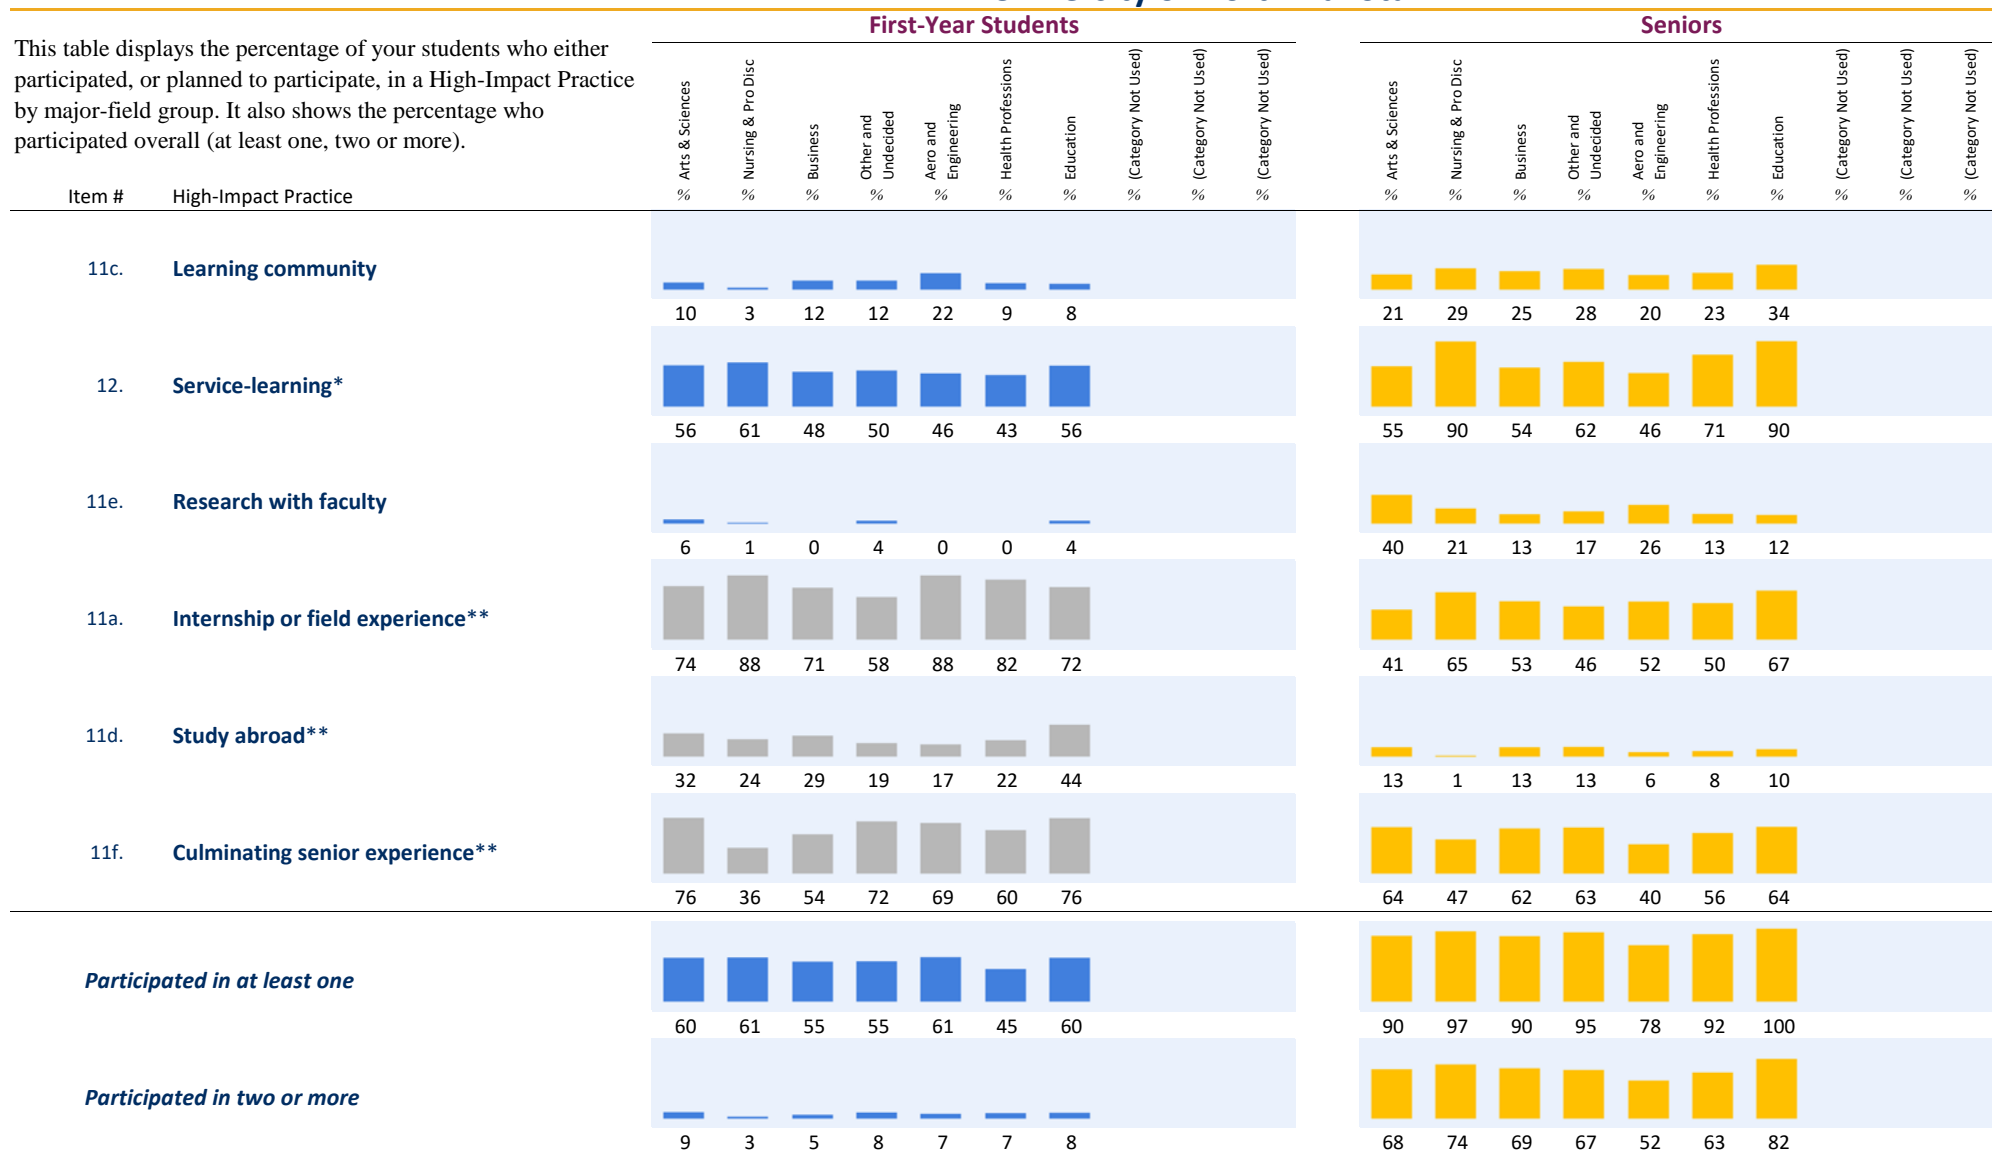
This table displays the percentage of your students who either participated, or planned to participate, in a High-Impact Practice by major-field group. It also shows the percentage who participated overall (at least one, two or more).

| Item # | High-Impact Practice | First-Year Students: Arts & Sciences % | Nursing & Pro Disc % | Business % | Other and Undecided % | Aero and Engineering % | Health Professions % | Education % | (Category Not Used) % | (Category Not Used) % | (Category Not Used) % | Seniors: Arts & Sciences % | Nursing & Pro Disc % | Business % | Other and Undecided % | Aero and Engineering % | Health Professions % | Education % | (Category Not Used) % | (Category Not Used) % | (Category Not Used) % |
|---|---|---|---|---|---|---|---|---|---|---|---|---|---|---|---|---|---|---|---|---|---|
| 11c. | Learning community | 10 | 3 | 12 | 12 | 22 | 9 | 8 | | | | 21 | 29 | 25 | 28 | 20 | 23 | 34 | | | |
| 12. | Service-learning* | 56 | 61 | 48 | 50 | 46 | 43 | 56 | | | | 55 | 90 | 54 | 62 | 46 | 71 | 90 | | | |
| 11e. | Research with faculty | 6 | 1 | 0 | 4 | 0 | 0 | 4 | | | | 40 | 21 | 13 | 17 | 26 | 13 | 12 | | | |
| 11a. | Internship or field experience** | 74 | 88 | 71 | 58 | 88 | 82 | 72 | | | | 41 | 65 | 53 | 46 | 52 | 50 | 67 | | | |
| 11d. | Study abroad** | 32 | 24 | 29 | 19 | 17 | 22 | 44 | | | | 13 | 1 | 13 | 13 | 6 | 8 | 10 | | | |
| 11f. | Culminating senior experience** | 76 | 36 | 54 | 72 | 69 | 60 | 76 | | | | 64 | 47 | 62 | 63 | 40 | 56 | 64 | | | |
| | Participated in at least one | 60 | 61 | 55 | 55 | 61 | 45 | 60 | | | | 90 | 97 | 90 | 95 | 78 | 92 | 100 | | | |
| | Participated in two or more | 9 | 3 | 5 | 8 | 7 | 7 | 8 | | | | 68 | 74 | 69 | 67 | 52 | 63 | 82 | | | |